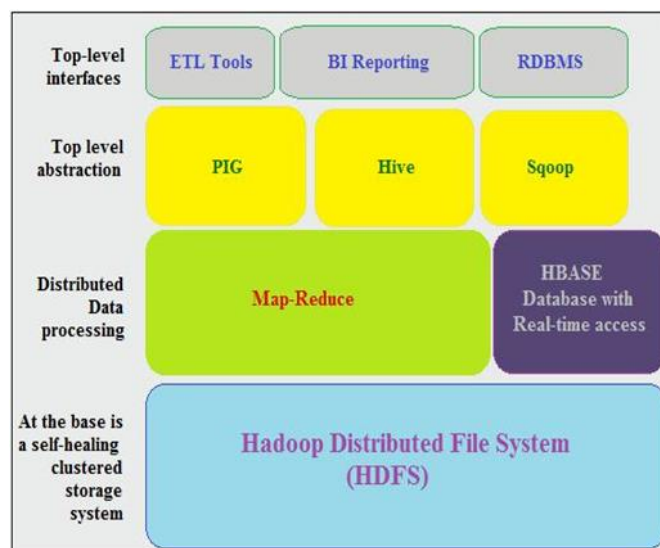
Top-level interfaces

ETL Tools

BI Reporting

RDBMS

Top level abstraction

PIG

Hive

Sqoop

Distributed Data processing

Map-Reduce

HBASE Database with Real-time access

At the base is a self-healing clustered storage system

Hadoop Distributed File System (HDFS)